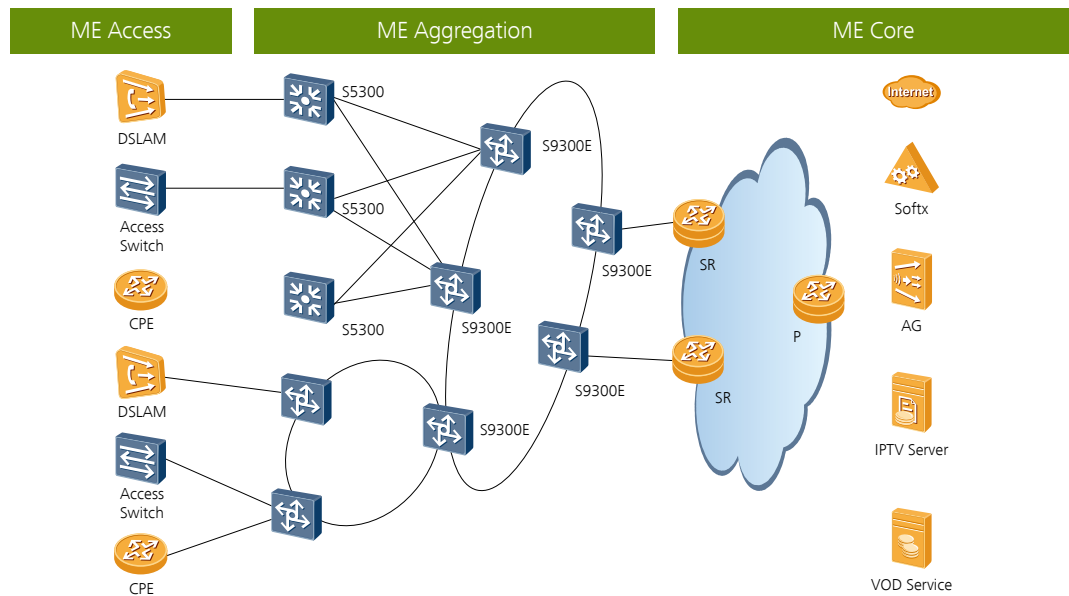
ME Access

ME Aggregation

ME Core

DSLAM

Access Switch

CPE

DSLAM

Access Switch

CPE

S5300

S5300

S5300

S9300E

S9300E

S9300E

S9300E

S9300E

SR

SR

P

Internet

Softx

AG

IPTV Server

VOD Service